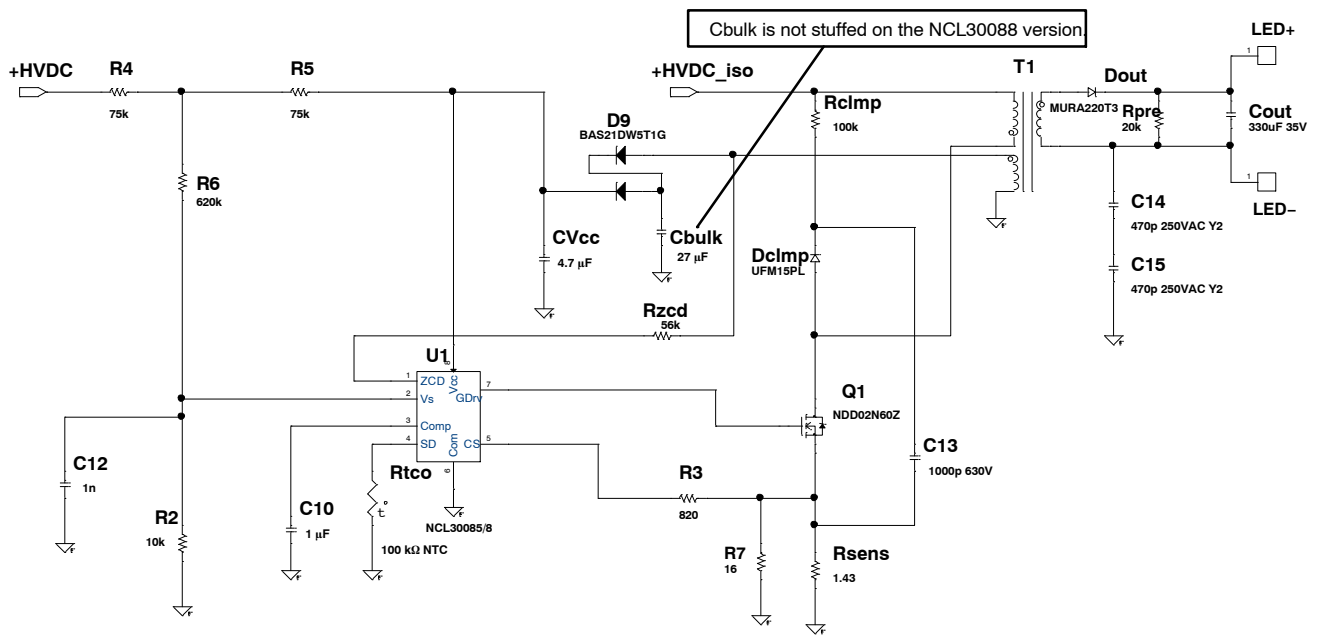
Cbulk is not stuffed on the NCL30088 version.

+HVDC
R4
75k
R5
75k
R6
620k
R2
10k
C12
1n
+HVDC_iso
D9
BAS21DW5T1G
CVcc
4.7 µF
Cbulk
27 µF
Rclmp
100k
T1
Dout
MURA220T3
Rpre
20k
Cout
330uF 35V
LED+
LED−
1
1
C14
470p 250VAC Y2
C15
470p 250VAC Y2
Dclmp
UFM15PL
Rzcd
56k
U1
1 ZCD
2 Vs
3 Comp
4 SD
Vcc
Com
7 GDrv
5 CS
6
8
Q1
NDD02N60Z
C13
1000p 630V
C10
1 µF
Rtco
t°
100 kΩ NTC
NCL30085/8
R3
820
R7
16
Rsens
1.43